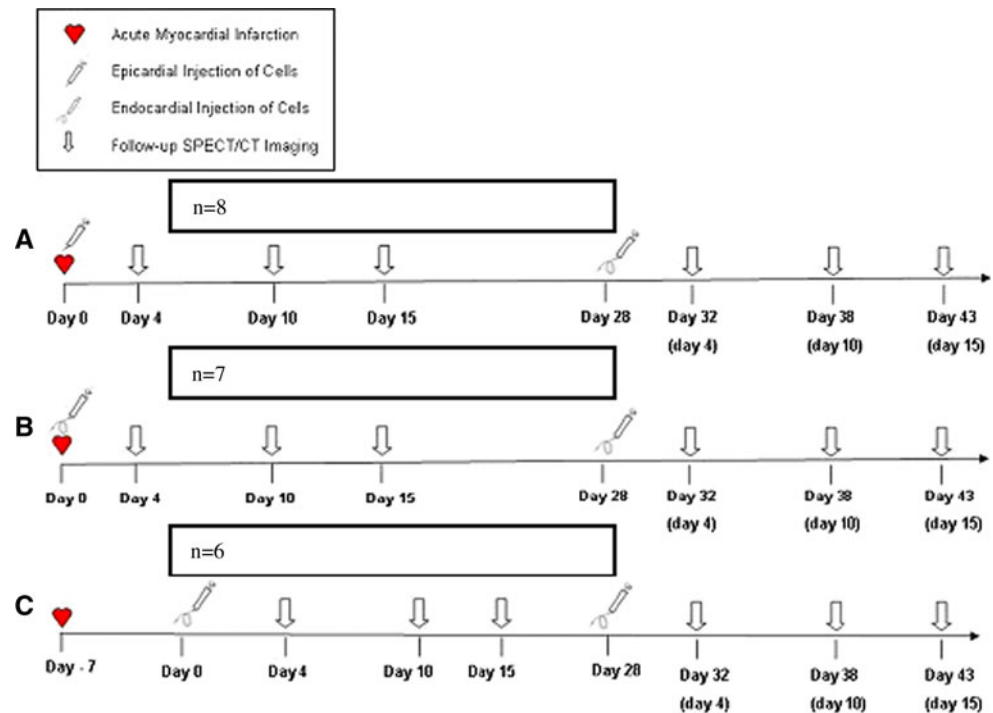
Acute Myocardial Infarction
Epicardial Injection of Cells
Endocardial Injection of Cells
Follow-up SPECT/CT Imaging

n=8

A

Day 0 Day 4 Day 10 Day 15 Day 28 Day 32 (day 4) Day 38 (day 10) Day 43 (day 15)

n=7

B

Day 0 Day 4 Day 10 Day 15 Day 28 Day 32 (day 4) Day 38 (day 10) Day 43 (day 15)

n=6

C

Day - 7 Day 0 Day 4 Day 10 Day 15 Day 28 Day 32 (day 4) Day 38 (day 10) Day 43 (day 15)